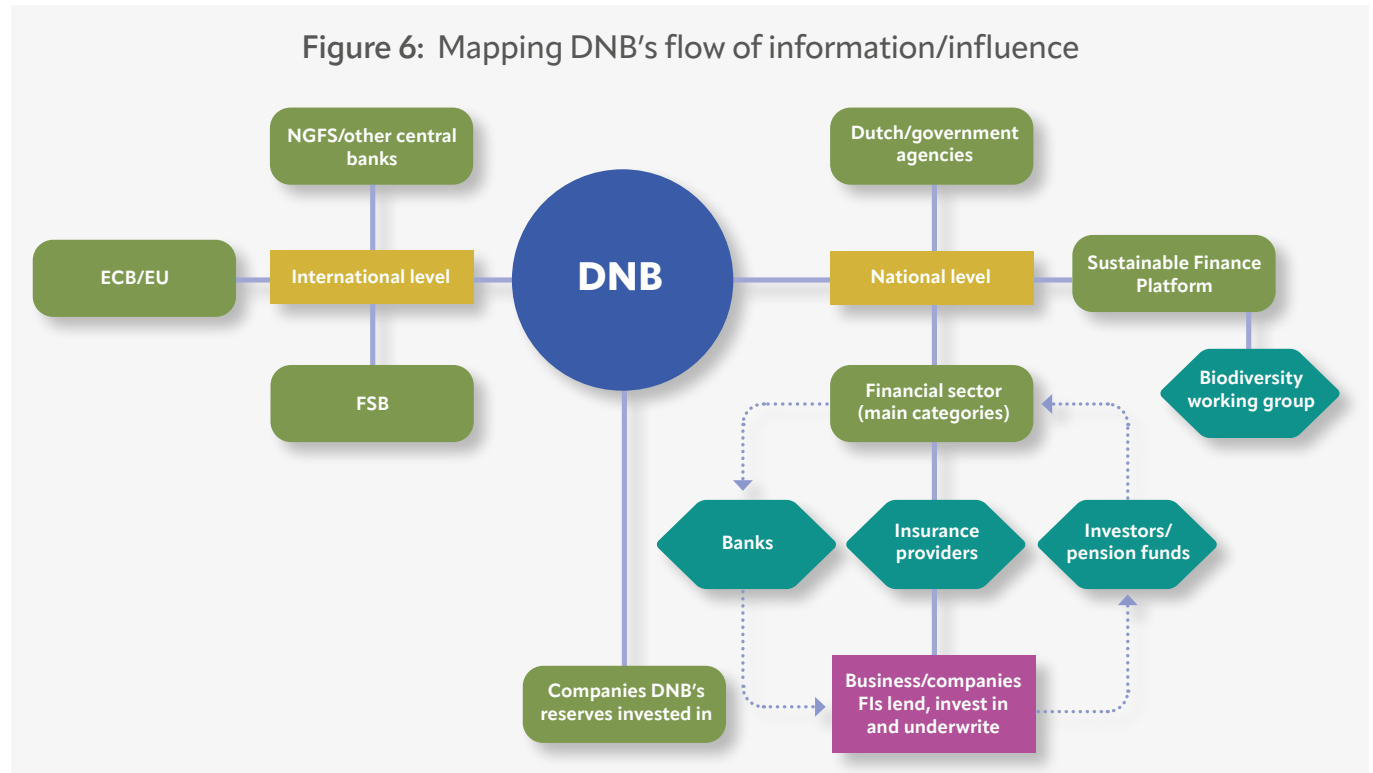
Figure 6: Mapping DNB's flow of information/influence

NGFS/other central banks

ECB/EU

International level

FSB

DNB

Dutch/government agencies

National level

Sustainable Finance Platform

Biodiversity working group

Financial sector (main categories)

Banks

Insurance providers

Investors/ pension funds

Companies DNB's reserves invested in

Business/companies FIs lend, invest in and underwrite